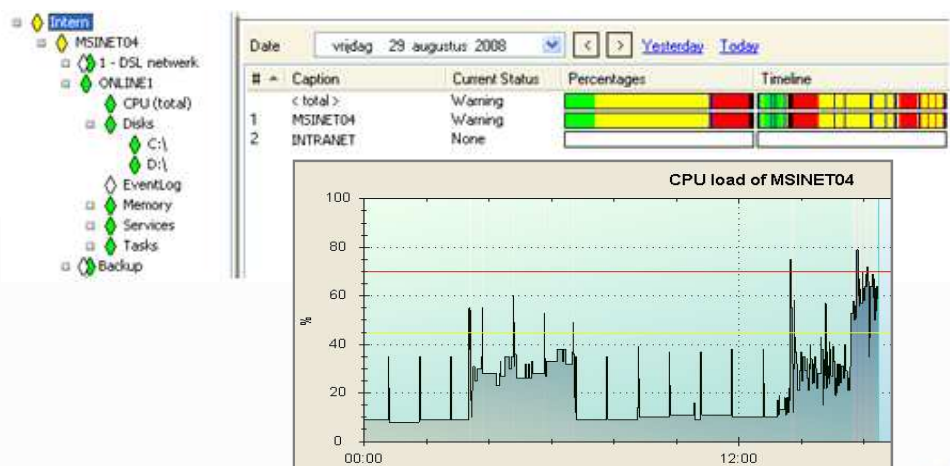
Intern
MSINET04
1 - DSL netwerk
ONLINE1
CPU (total)
Disks
C:\
D:\
EventLog
Memory
Services
Tasks
Backup

Date vrijdag 29 augustus 2008 < > Yesterday Today

| # | Caption | Current Status | Percentages | Timeline |
|---|---|---|---|---|
| | < total > | Warning | | |
| 1 | MSINET04 | Warning | | |
| 2 | INTRANET | None | | |

CPU load of MSINET04

100
80
60
40
20
0
%
00:00
12:00